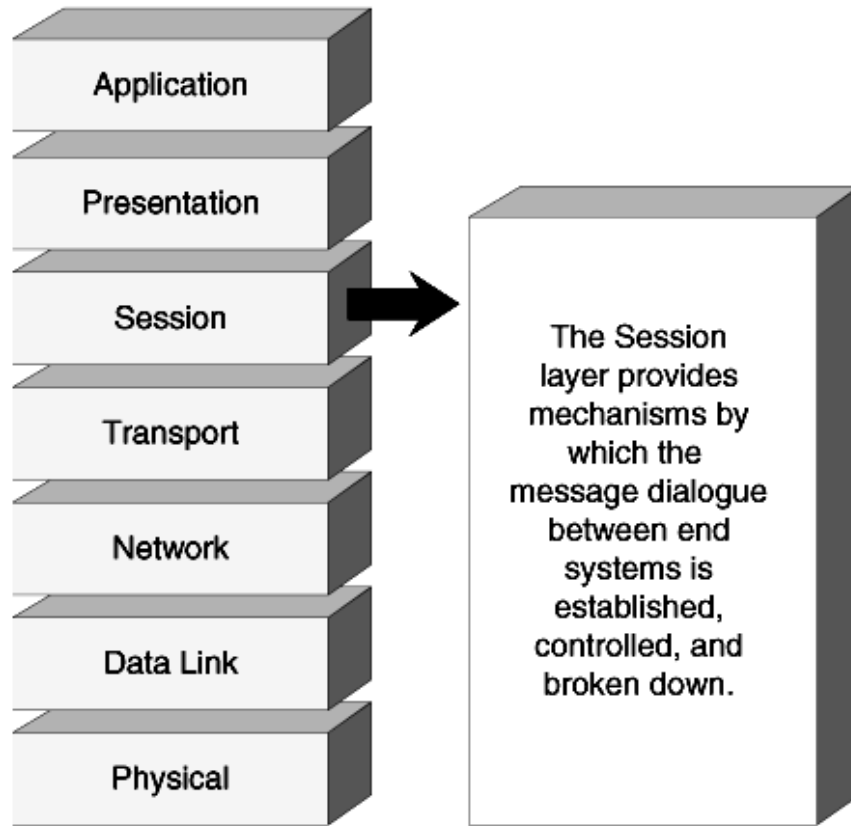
Application

Presentation

Session

Transport

Network

Data Link

Physical

The Session layer provides mechanisms by which the message dialogue between end systems is established, controlled, and broken down.